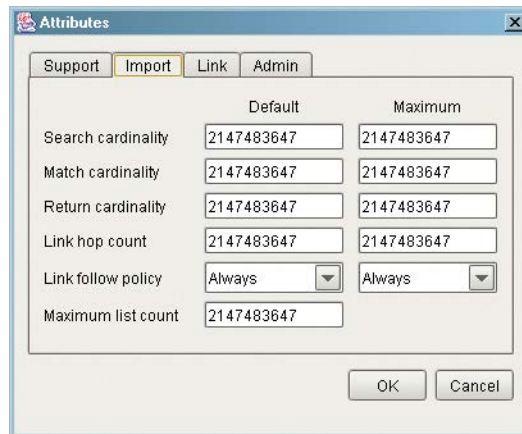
Attributes

Support | Import | Link | Admin

| | Default | Maximum |
|---|---|---|
| Search cardinality | 2147483647 | 2147483647 |
| Match cardinality | 2147483647 | 2147483647 |
| Return cardinality | 2147483647 | 2147483647 |
| Link hop count | 2147483647 | 2147483647 |
| Link follow policy | Always | Always |
| Maximum list count | 2147483647 | |

OK Cancel